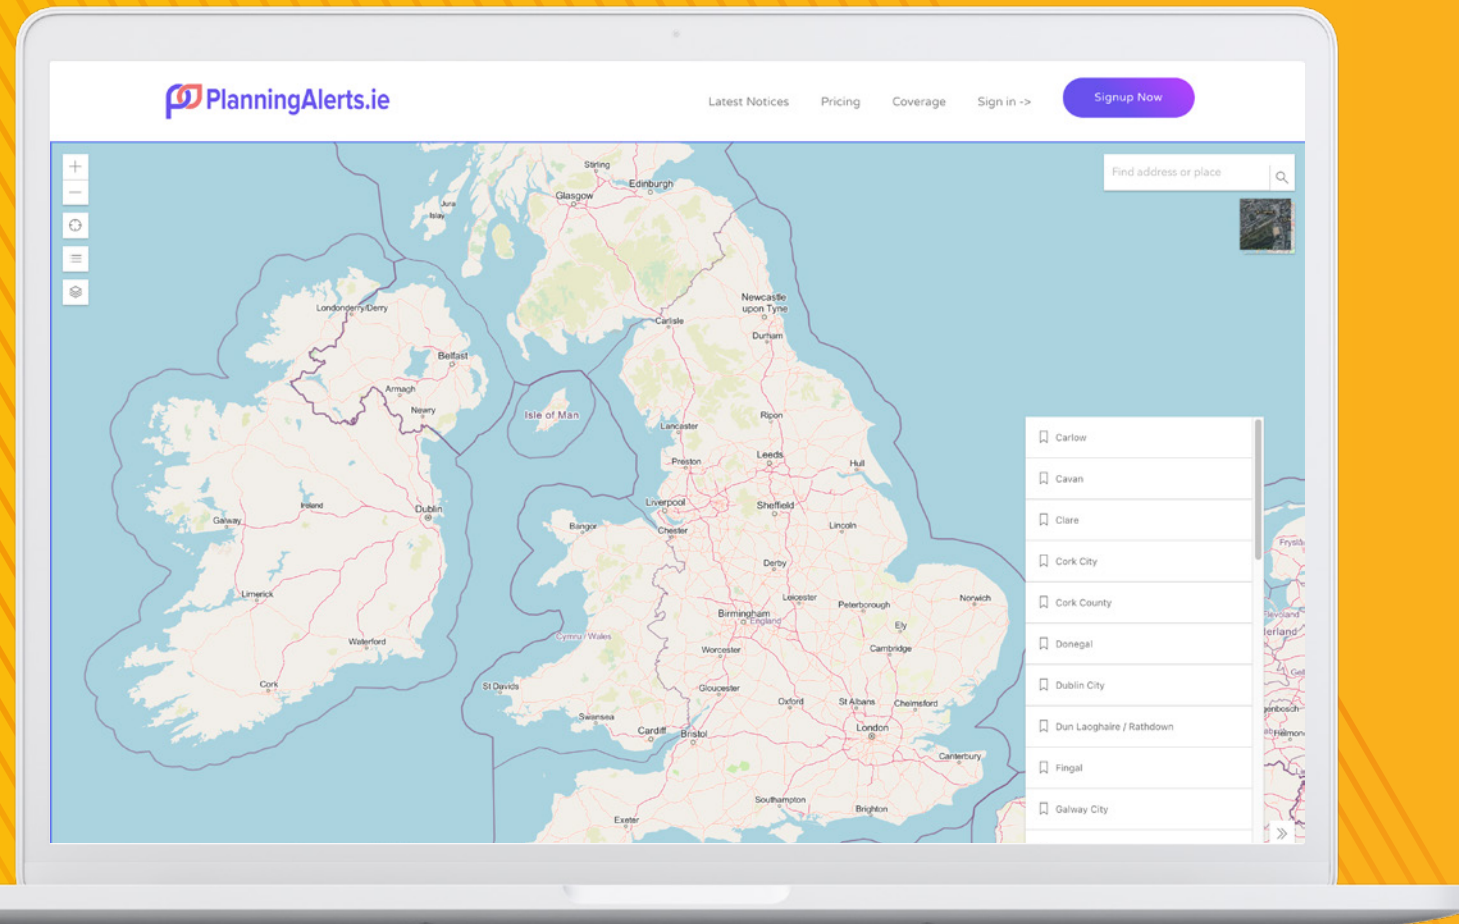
PlanningAlerts.ie

Latest Notices Pricing Coverage Sign in -> Signup Now

Find address or place

Stirling Edinburgh Glasgow Jura Islay Newcastle upon Tyne Carlisle Durham Londonderry/Derry Belfast Armagh Newry Isle of Man Ripon Lancaster Leeds Hull Preston Liverpool Sheffield Bangor Chester Lincoln Galway Ireland Dublin Derby Limerick Leicester Peterborough Norwich Birmingham England Ely Cymru / Wales Worcester Cambridge Waterford Cork St Davids Gloucester Oxford St Albans Chelmsford Swansea Cardiff Bristol London Canterbury Southampton Brighton Exeter

Carlow
Cavan
Clare
Cork City
Cork County
Donegal
Dublin City
Dun Laoghaire / Rathdown
Fingal
Galway City